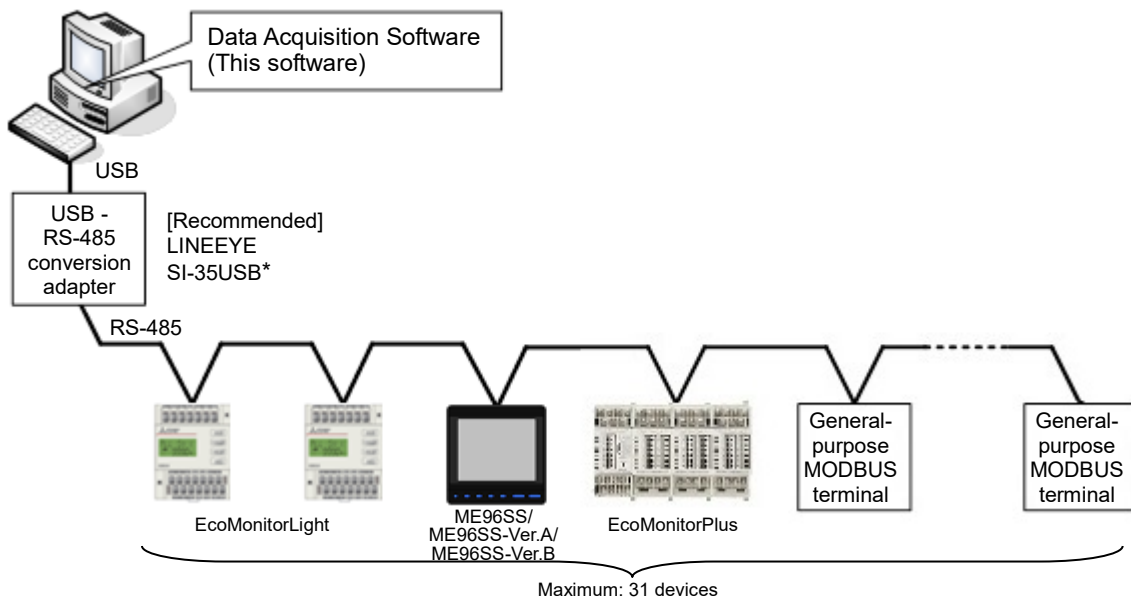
Data Acquisition Software (This software)

USB

USB - RS-485 conversion adapter

[Recommended] LINEEYE SI-35USB*

RS-485

EcoMonitorLight

ME96SS/ ME96SS-Ver.A/ ME96SS-Ver.B

EcoMonitorPlus

General-purpose MODBUS terminal

General-purpose MODBUS terminal

Maximum: 31 devices